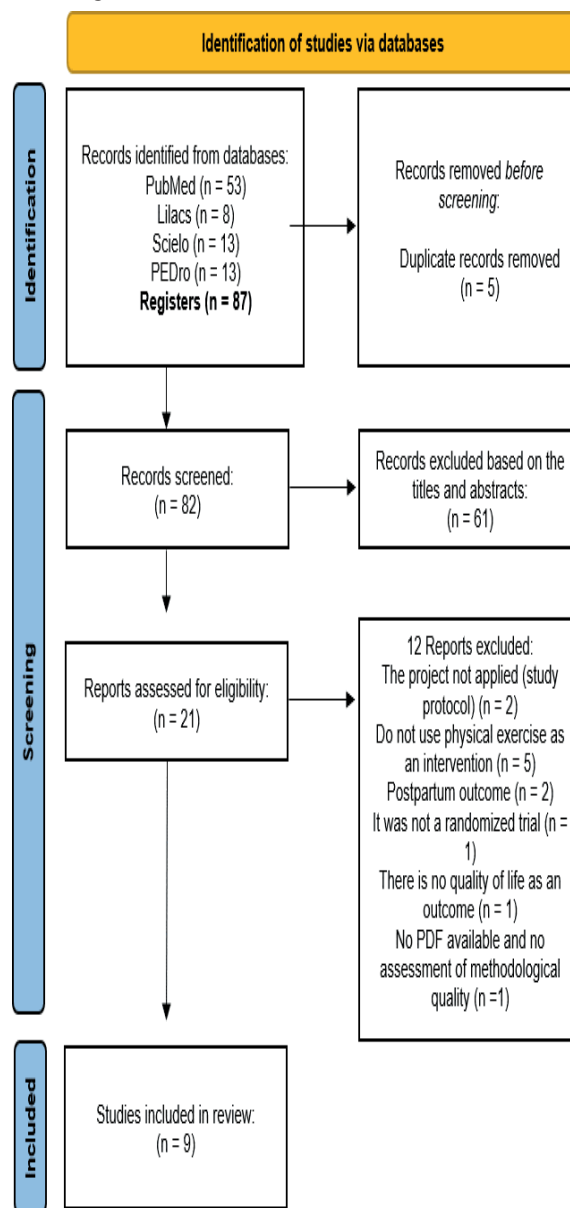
Identification of studies via databases

Identification

Records identified from databases:
PubMed (n = 53)
Lilacs (n = 8)
Scielo (n = 13)
PEDro (n = 13)
**Registers (n = 87)**

Records removed *before screening*:

Duplicate records removed (n = 5)

Screening

Records screened:
(n = 82)

Records excluded based on the titles and abstracts:
(n = 61)

Reports assessed for eligibility:
(n = 21)

12 Reports excluded:
The project not applied (study protocol) (n = 2)
Do not use physical exercise as an intervention (n = 5)
Postpartum outcome (n = 2)
It was not a randomized trial (n = 1)
There is no quality of life as an outcome (n = 1)
No PDF available and no assessment of methodological quality (n =1)

Included

Studies included in review:
(n = 9)